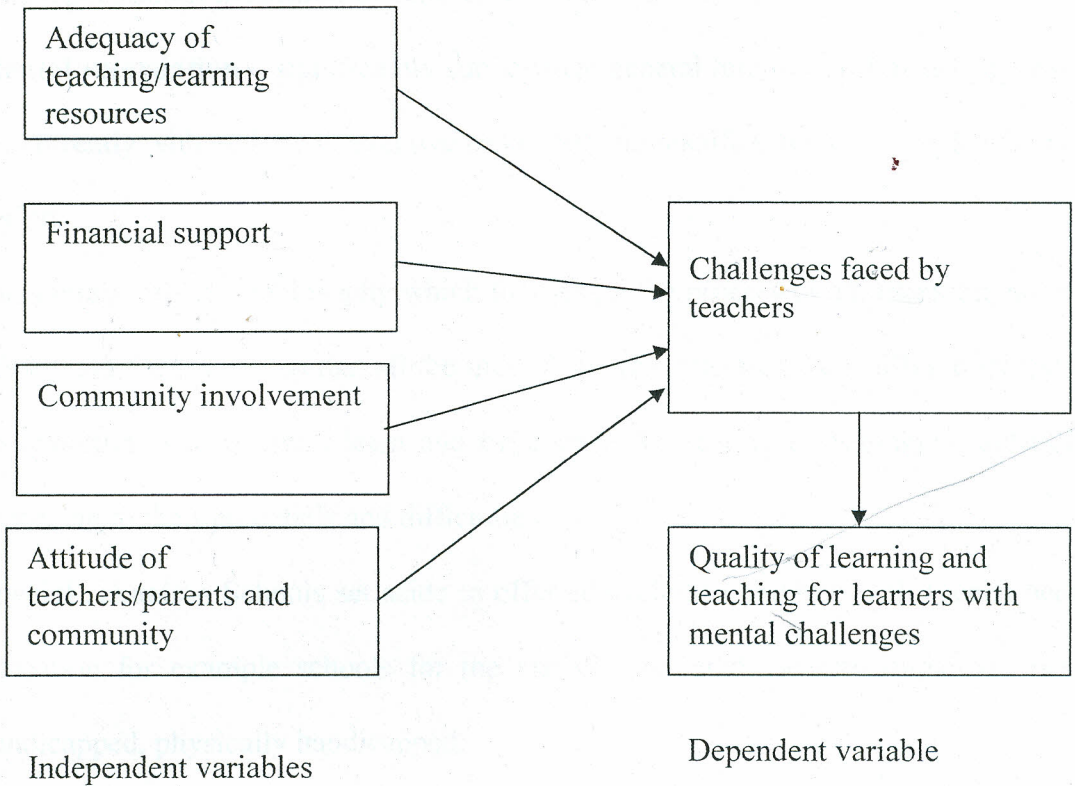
Adequacy of teaching/learning resources

Financial support

Community involvement

Attitude of teachers/parents and community

Challenges faced by teachers

Quality of learning and teaching for learners with mental challenges

Independent variables

Dependent variable